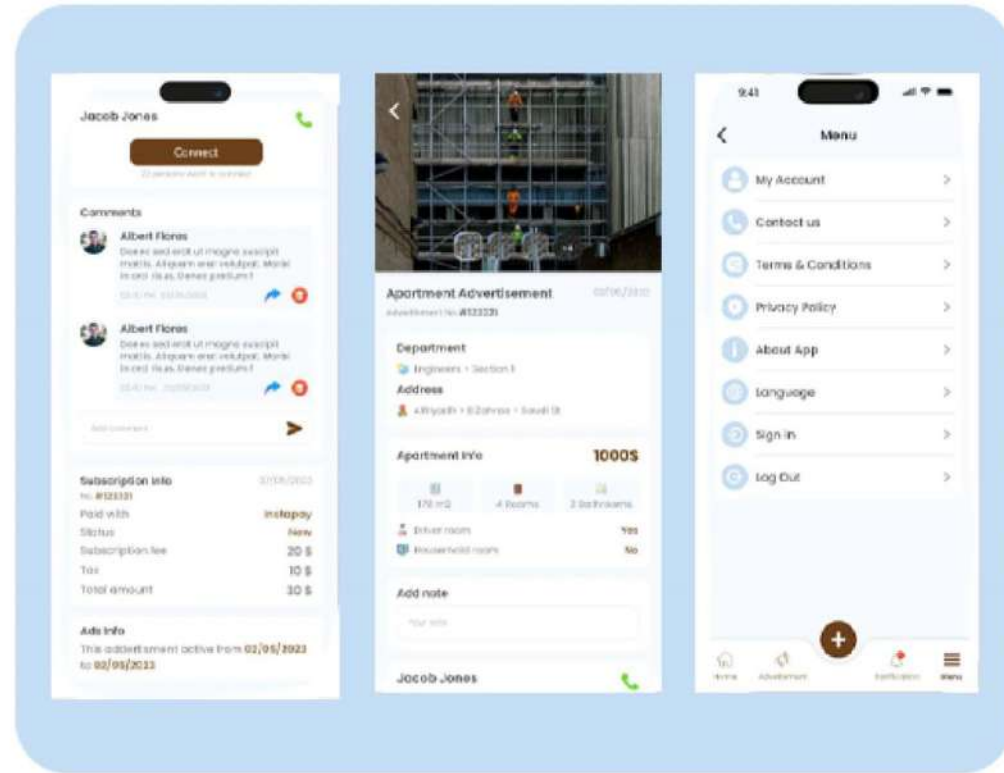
Jacob Jones

Connect

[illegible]

Comments

Albert Flores

Donec sed erat ut magna suscipit mattis. Aliquam erat volutpat. Morbi in orci risus. Donec pretium f

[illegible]

Albert Flores

Donec sed erat ut magna suscipit mattis. Aliquam erat volutpat. Morbi in orci risus. Donec pretium f

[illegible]

Add comment

Subscription info

07/05/2023

No. #122331

| | |
|---|---|
| Paid with | instapay |
| Status | New |
| Subscription fee | 20 $ |
| Tax | 10 $ |
| Total amount | 30 $ |

Ads info

This addvertisment active from 02/05/2023 to 02/05/2023

Apartment Advertisement

02/05/2023

Advertisment No. #122331

Department

Engineers • Section 1

Address

Alriyadh • Eldahraa • Saudi St

Apartment info

1000$

| | | |
|---|---|---|
| 170 m2 | 4 Rooms | 2 Bathrooms |

Driver room Yes

Household room No

Add note

Your note

Jacob Jones

9:41

Menu

My Account

Contact us

Terms & Conditions

Privacy Policy

About App

Language

Sign in

Log Out

Home

Advertisment

Notification

Menu